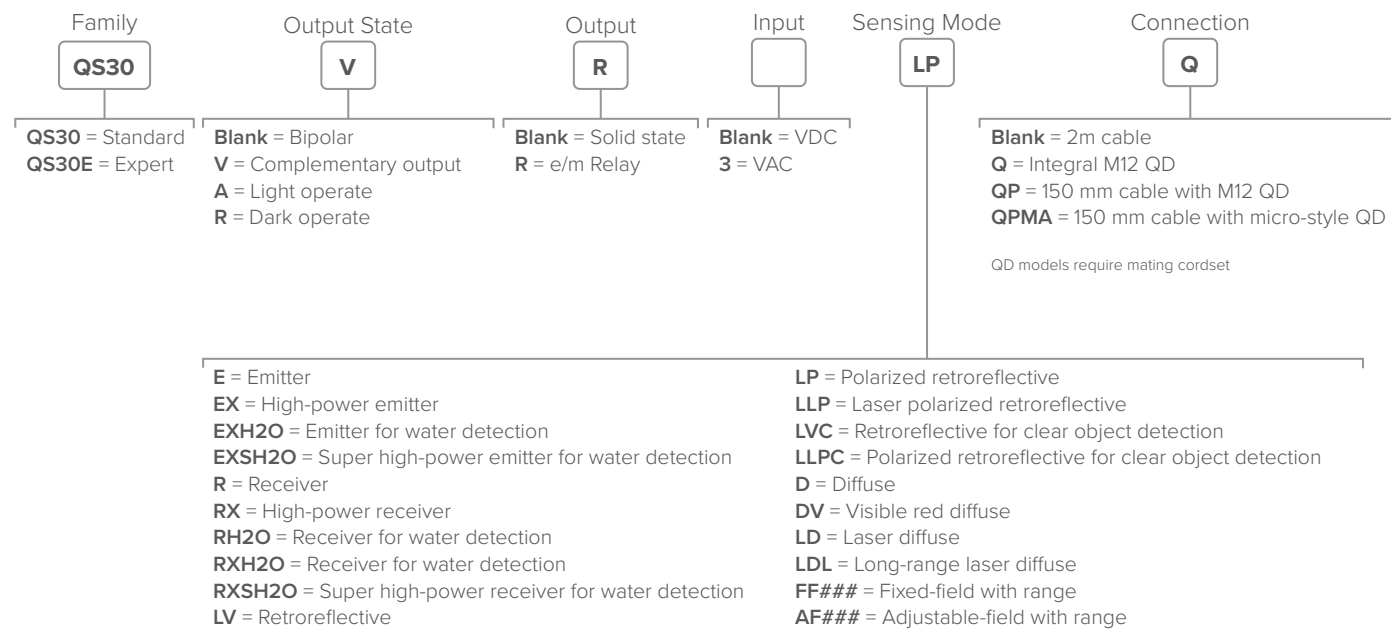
Family
QS30

Output State
V

Output
R

Input

Sensing Mode
LP

Connection
Q

**QS30** = Standard
**QS30E** = Expert

**Blank** = Bipolar
**V** = Complementary output
**A** = Light operate
**R** = Dark operate

**Blank** = Solid state
**R** = e/m Relay

**Blank** = VDC
**3** = VAC

**Blank** = 2m cable
**Q** = Integral M12 QD
**QP** = 150 mm cable with M12 QD
**QPMA** = 150 mm cable with micro-style QD

QD models require mating cordset

**E** = Emitter
**EX** = High-power emitter
**EXH2O** = Emitter for water detection
**EXSH2O** = Super high-power emitter for water detection
**R** = Receiver
**RX** = High-power receiver
**RH2O** = Receiver for water detection
**RXH2O** = Receiver for water detection
**RXSH2O** = Super high-power receiver for water detection
**LV** = Retroreflective

**LP** = Polarized retroreflective
**LLP** = Laser polarized retroreflective
**LVC** = Retroreflective for clear object detection
**LLPC** = Polarized retroreflective for clear object detection
**D** = Diffuse
**DV** = Visible red diffuse
**LD** = Laser diffuse
**LDL** = Long-range laser diffuse
**FF###** = Fixed-field with range
**AF###** = Adjustable-field with range